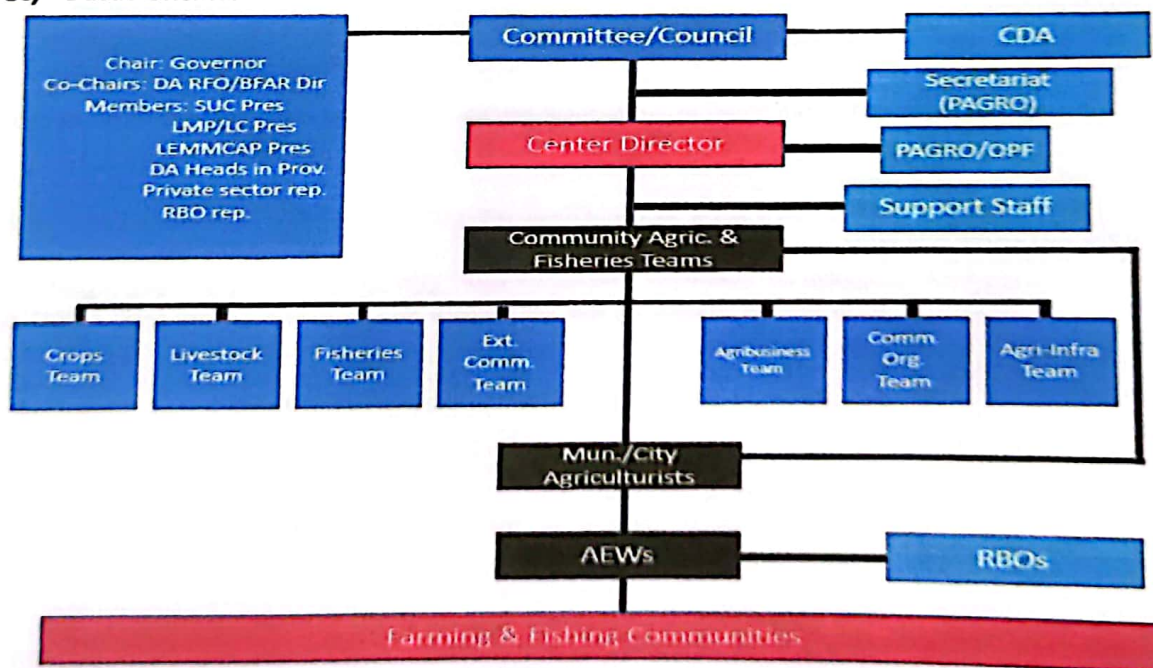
Chair: Governor
Co-Chairs: DA RFO/BFAR Dir
Members: SUC Pres
LMP/LC Pres
LEMMCAP Pres
DA Heads in Prov.
Private sector rep.
RBO rep.

Committee/Council

CDA

Secretariat (PAGRO)

Center Director

PAGRO/OPF

Support Staff

Community Agric. & Fisheries Teams

Crops Team

Livestock Team

Fisheries Team

Ext. Comm. Team

Agribusiness Team

Comm. Org. Team

Agri-Infra Team

Mun./City Agriculturists

AEWs

RBOs

Farming & Fishing Communities